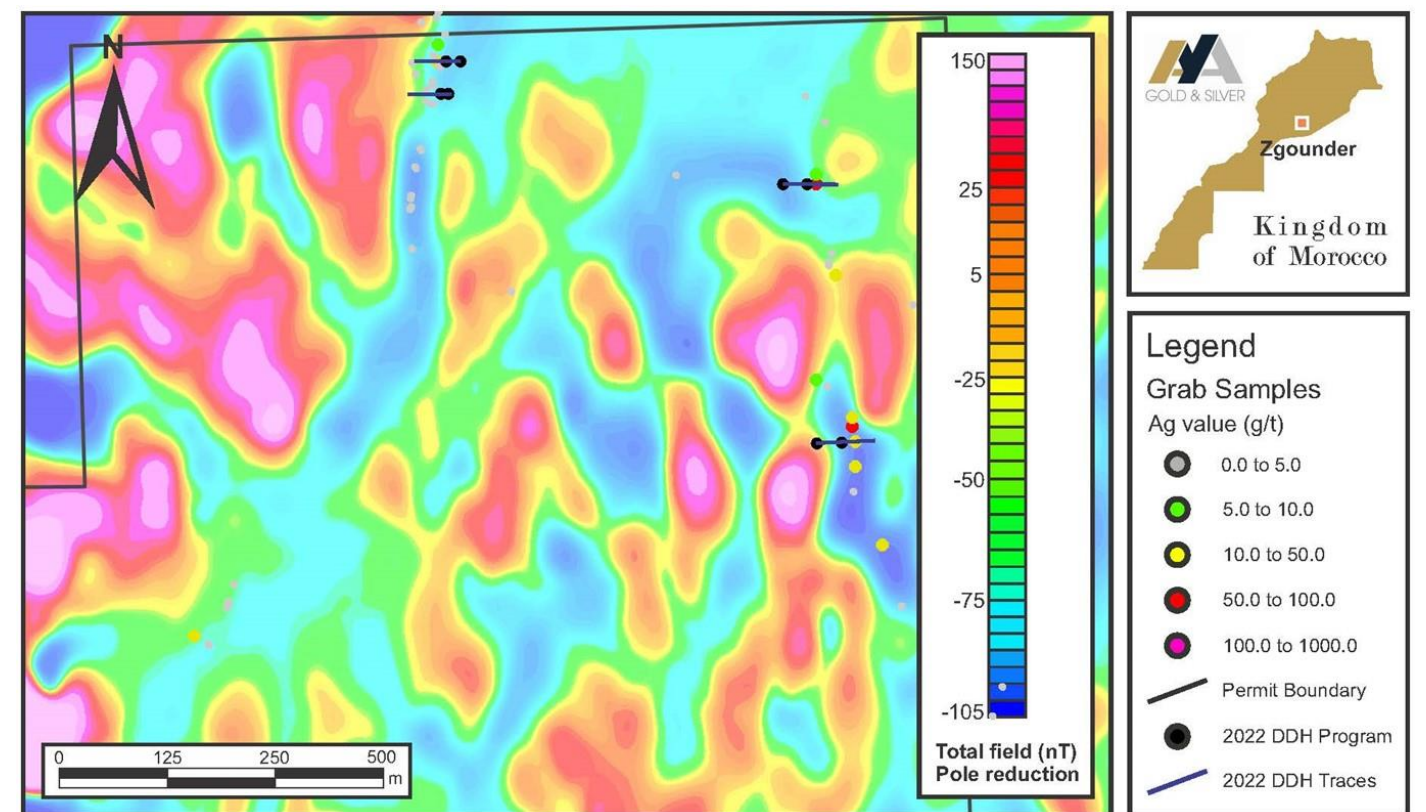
N

150
25
5
-25
-50
-75
-105

Total field (nT)
Pole reduction

0 125 250 500
m

GOLD & SILVER

Zgounder

Kingdom of Morocco

Legend
Grab Samples
Ag value (g/t)
0.0 to 5.0
5.0 to 10.0
10.0 to 50.0
50.0 to 100.0
100.0 to 1000.0
Permit Boundary
2022 DDH Program
2022 DDH Traces